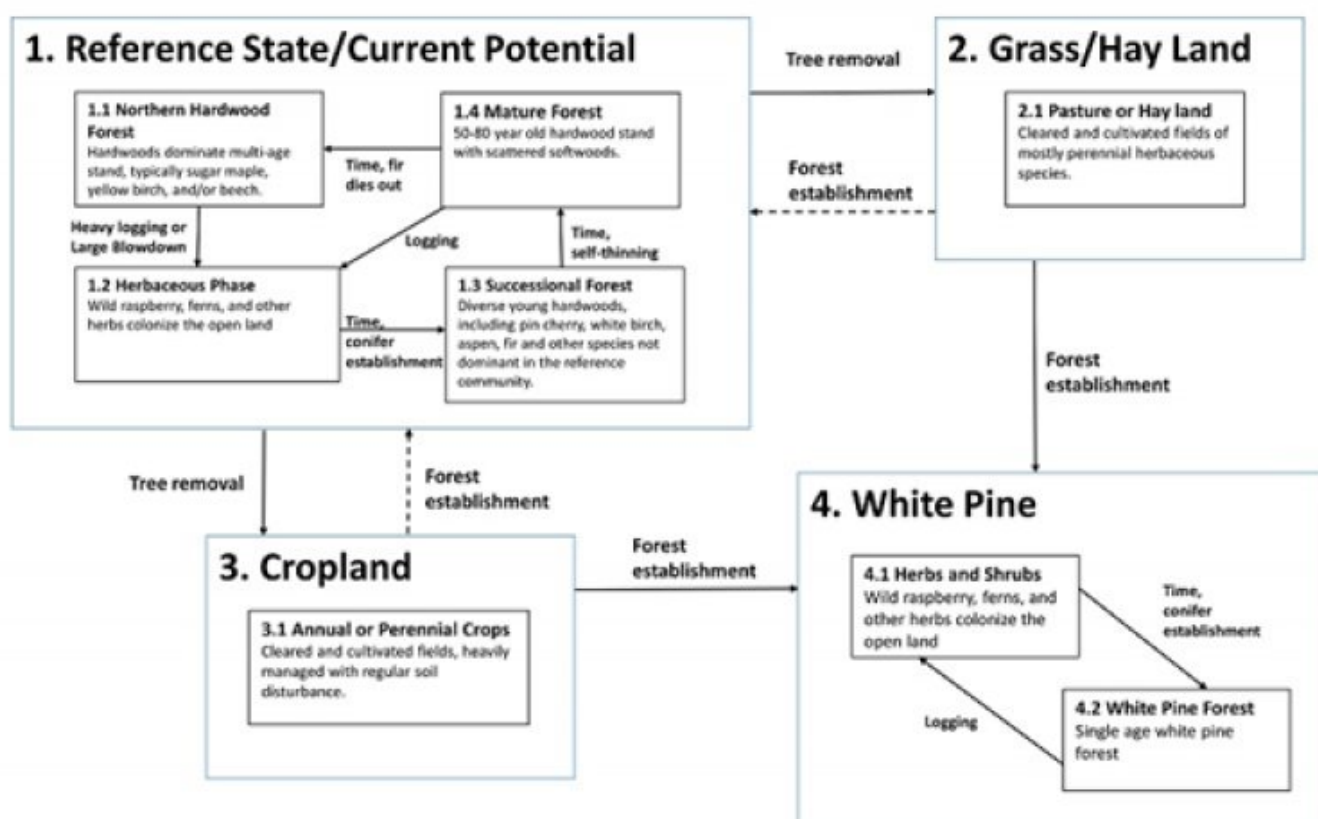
1. Reference State/Current Potential

1.1 Northern Hardwood Forest
Hardwoods dominate multi-age stand, typically sugar maple, yellow birch, and/or beech.

Time, fir dies out

1.4 Mature Forest
50-80 year old hardwood stand with scattered softwoods.

Heavy logging or Large Blowdown

Logging

Time, self-thinning

1.2 Herbaceous Phase
Wild raspberry, ferns, and other herbs colonize the open land

Time, conifer establishment

1.3 Successional Forest
Diverse young hardwoods, including pin cherry, white birch, aspen, fir and other species not dominant in the reference community.

Tree removal

2. Grass/Hay Land

2.1 Pasture or Hay land
Cleared and cultivated fields of mostly perennial herbaceous species.

Forest establishment

Forest establishment

Tree removal

Forest establishment

3. Cropland

3.1 Annual or Perennial Crops
Cleared and cultivated fields, heavily managed with regular soil disturbance.

Forest establishment

4. White Pine

4.1 Herbs and Shrubs
Wild raspberry, ferns, and other herbs colonize the open land

Time, conifer establishment

Logging

4.2 White Pine Forest
Single age white pine forest